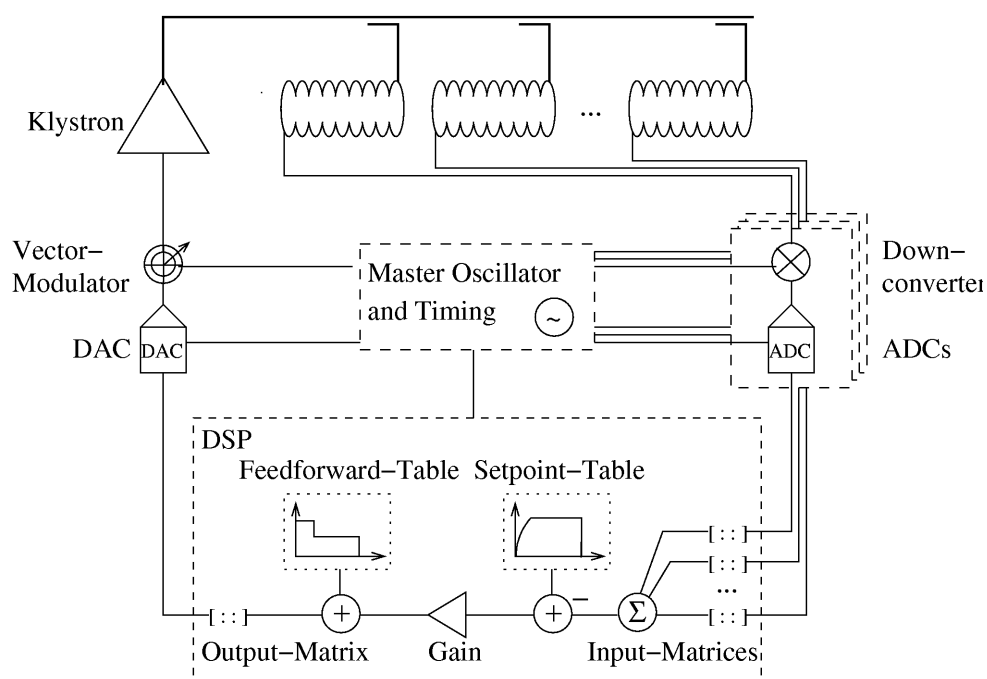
Klystron

...

Vector−Modulator

Master Oscillator and Timing

Down−converter

DAC

DAC

ADC

ADCs

DSP

Feedforward−Table

Setpoint−Table

[ : : ]

[ : : ]

...

−

$\Sigma$

[ : : ]

[ : : ]

Output−Matrix

Gain

Input−Matrices